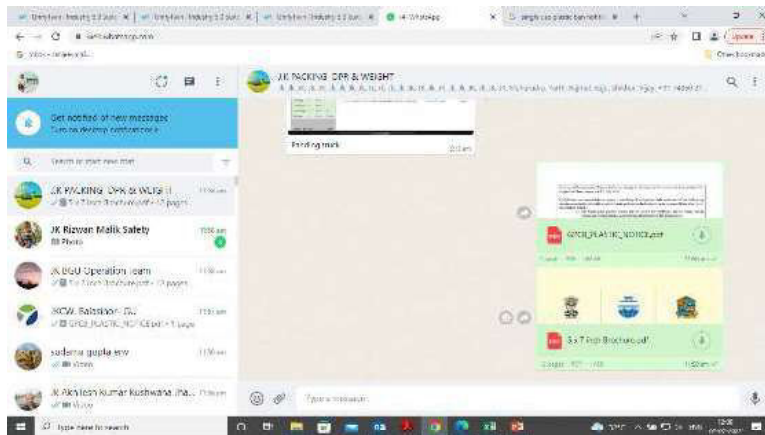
(4) WhatsApp

Get notified of new messages
Turn on desktop notifications

Search or start new chat

JK PACKING OPR & WEIGHT
3 x 7 Inch Brochure.pdf • 12 pages

JK Rizwan Malik Safety
Photo

JK BGU Operation Team
3 x 7 Inch Brochure.pdf • 12 pages

KCW Balasore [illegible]
GPCB_PLASTIC_NOTICE.pdf • 1 page

sudama gupta erw
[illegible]

JK Akhilesh Kumar Kushwaha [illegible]
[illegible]

JK PACKING OPR & WEIGHT

Pending truck

GPCB_PLASTIC_NOTICE.pdf

3 x 7 Inch Brochure.pdf

Type a message

Type here to search